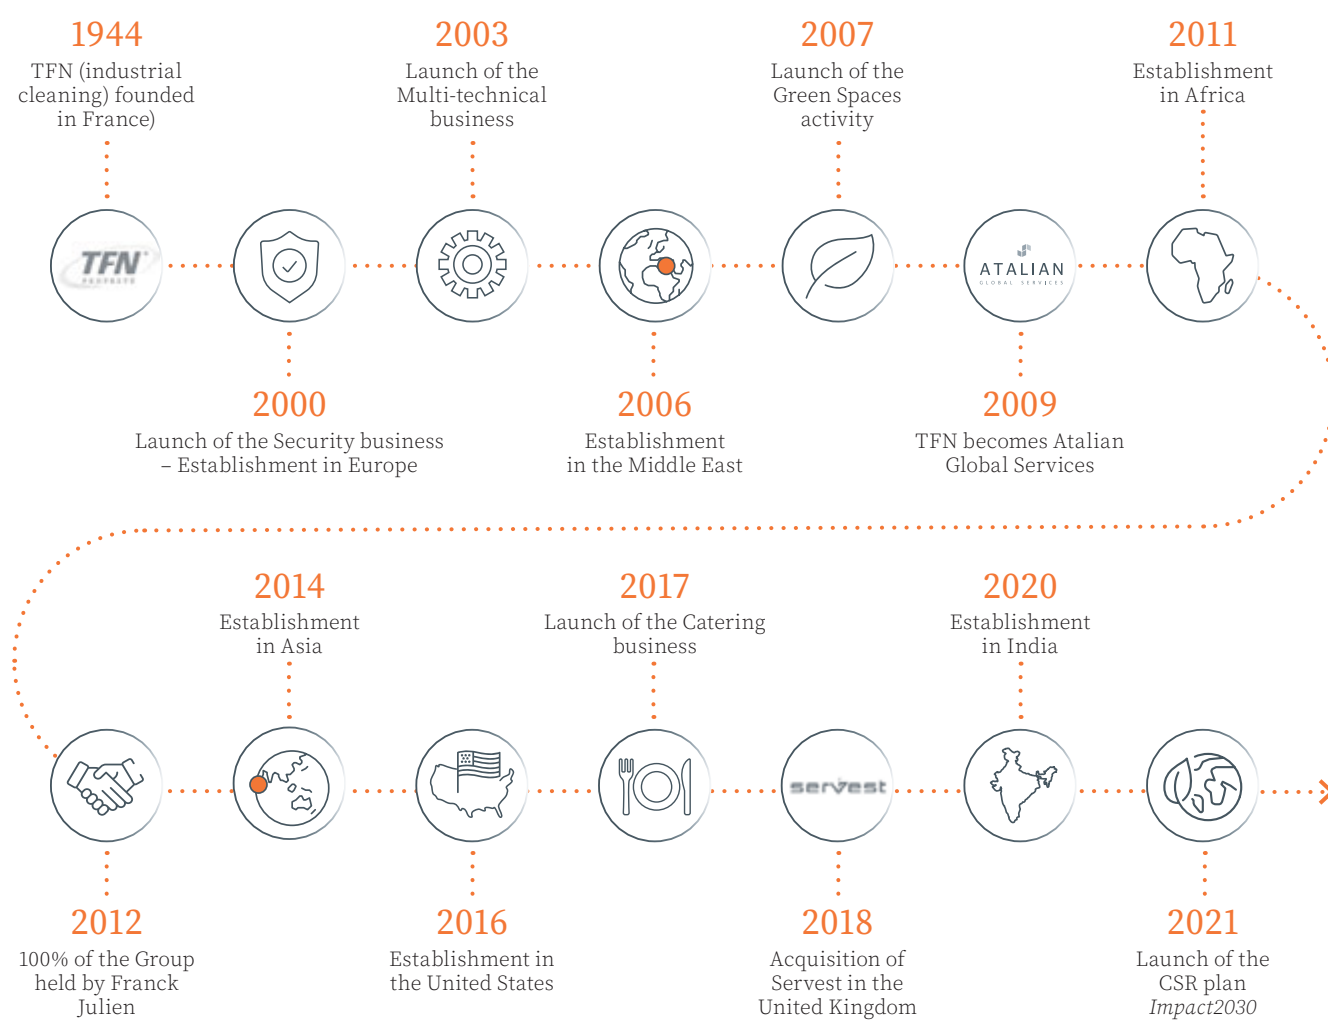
1944
TFN (industrial cleaning) founded in France)

2003
Launch of the Multi-technical business

2007
Launch of the Green Spaces activity

2011
Establishment in Africa

TFN

ATALIAN
GLOBAL SERVICES

2000
Launch of the Security business – Establishment in Europe

2006
Establishment in the Middle East

2009
TFN becomes Atalian Global Services

2014
Establishment in Asia

2017
Launch of the Catering business

2020
Establishment in India

servest

2012
100% of the Group held by Franck Julien

2016
Establishment in the United States

2018
Acquisition of Servest in the United Kingdom

2021
Launch of the CSR plan
*Impact2030*